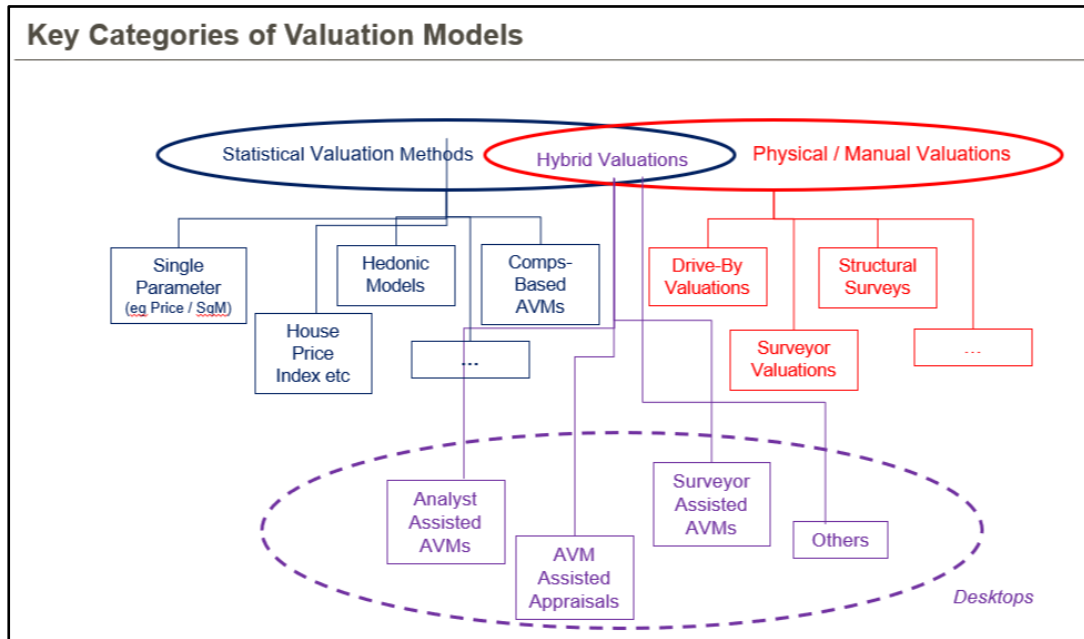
Key Categories of Valuation Models

Statistical Valuation Methods

Hybrid Valuations

Physical / Manual Valuations

Single Parameter (eg Price / SqM)

Hedonic Models

Comps-Based AVMs

House Price Index etc

...

Drive-By Valuations

Structural Surveys

Surveyor Valuations

...

Analyst Assisted AVMs

AVM Assisted Appraisals

Surveyor Assisted AVMs

Others

Desktops